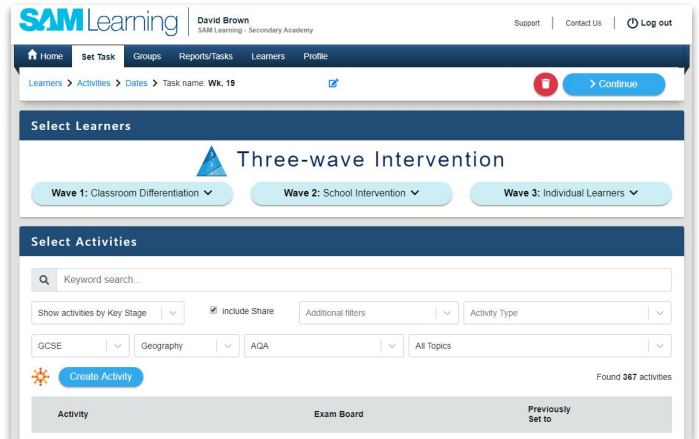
SAM Learning

David Brown
SAM Learning - Secondary Academy

Support | Contact Us | Log out

Home | Set Task | Groups | Reports/Tasks | Learners | Profile

Learners > Activities > Dates > Task name: **Wk. 19**

> Continue

Select Learners

Three-wave Intervention

**Wave 1:** Classroom Differentiation | **Wave 2:** School Intervention | **Wave 3:** Individual Learners

Select Activities

Keyword search...

Show activities by Key Stage | Include Share | Additional filters | Activity Type

GCSE | Geography | AQA | All Topics

Create Activity

Found **367** activities

| Activity | Exam Board | Previously Set to |
|---|---|---|